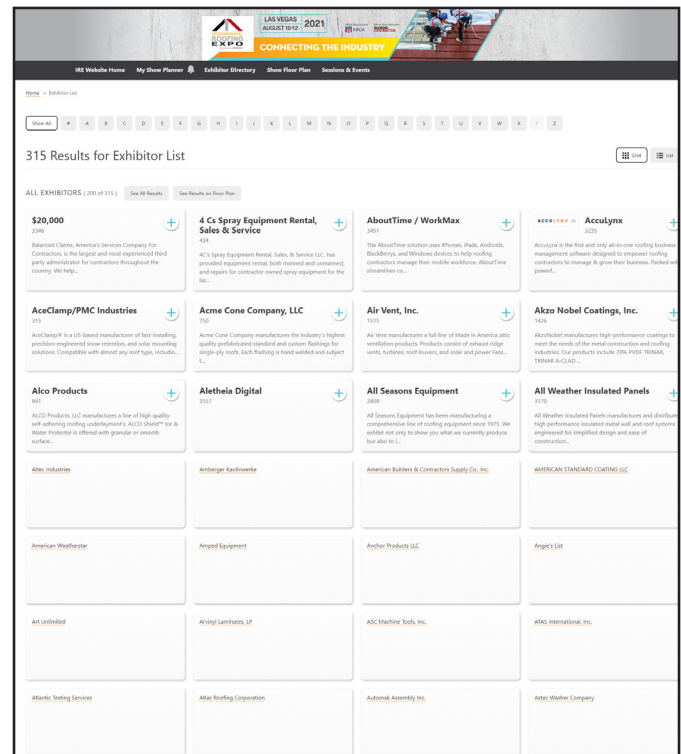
ROOFING EXPO LAS VEGAS AUGUST 10-12 2021 NRCA CONNECTING THE INDUSTRY

IRE Website Home My Show Planner Exhibitor Directory Show Floor Plan Sessions & Events

Home > Exhibitor List

Show All # A B C D E F G H I J K L M N O P Q R S T U V W X Y Z

315 Results for Exhibitor List

Grid List

ALL EXHIBITORS ( 200 of 315 ) See All Results See Results on Floor Plan

$20,000
3346
Balanced Claims, America's Services Company For Contractors, is the largest and most experienced third party administrator for contractors throughout the country. We help...

4 Cs Spray Equipment Rental, Sales & Service
434
4C's Spray Equipment Rental, Sales & Service LLC, has provided equipment rental, both manned and unmanned, and repairs for contractor owned spray equipment for the las...

AboutTime / WorkMax
3451
The AboutTime solution uses iPhones, iPads, Androids, BlackBerrys, and Windows devices to help roofing contractors manage their mobile workforce. AboutTime streamlines co...

AccuLynx
3235
AccuLynx is the first and only all-in-one roofing business management software designed to empower roofing contractors to manage & grow their business. Packed with powerf...

AceClamp/PMC Industries
315
AceClamp® is a US-based manufacturer of fast-installing, precision-engineered snow retention, and solar mounting solutions. Compatible with almost any roof type, includin...

Acme Cone Company, LLC
750
Acme Cone Company manufactures the industry's highest quality prefabricated standard and custom flashings for single-ply roofs. Each flashing is hand welded and subject t...

Air Vent, Inc.
1515
Air Vent manufactures a full line of Made in America attic ventilation products. Products consist of exhaust ridge vents, turbines, roof louvers, and solar and power Fans...

Akzo Nobel Coatings, Inc.
1426
AkzoNobel manufactures high-performance coatings to meet the needs of the metal construction and roofing industries. Our products include 70% PVDF TRINAR, TRINAR A-CLAD ...

Alco Products
941
ALCO Products, LLC manufactures a line of high quality self-adhering roofing underlayment's. ALCO Shield™ Ice & Water Protector is offered with granular or smooth surface...

Aletheia Digital
3557

All Seasons Equipment
2809
All Seasons Equipment has been manufacturing a comprehensive line of roofing equipment since 1975. We exhibit not only to show you what we currently produce but also to l...

All Weather Insulated Panels
3170
All Weather Insulated Panels manufactures and distributes high performance insulated metal wall and roof systems engineered for simplified design and ease of construction...

Altec Industries

Amberger Kaolinwerke

American Builders & Contractors Supply Co., Inc.

AMERICAN STANDARD COATING LLC

American Weatherstar

Amped Equipment

Anchor Products LLC

Angie's List

Art Unlimited

Arvinyl Laminates, LP

ASC Machine Tools, Inc.

ATAS International, Inc.

Atlantic Testing Services

Atlas Roofing Corporation

Automak Assembly Inc.

Aztec Washer Company